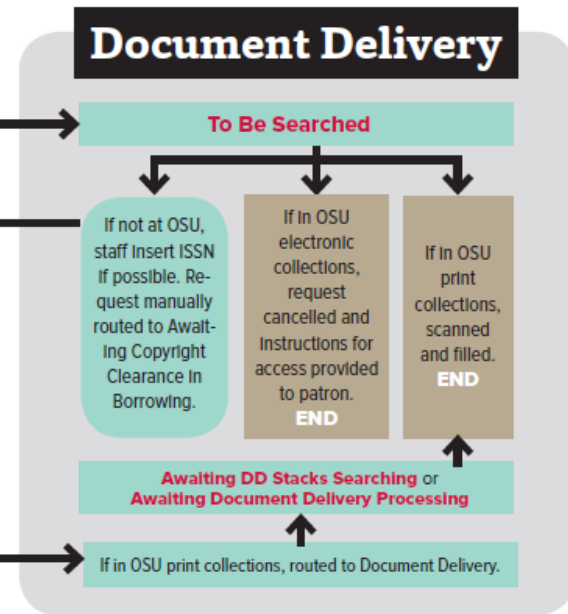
Document Delivery

To Be Searched

If not at OSU, staff insert ISSN if possible. Request manually routed to Awaiting Copyright Clearance in Borrowing.

If in OSU electronic collections, request cancelled and instructions for access provided to patron. END

If in OSU print collections, scanned and filled. END

Awaiting DD Stacks Searching or Awaiting Document Delivery Processing

If in OSU print collections, routed to Document Delivery.